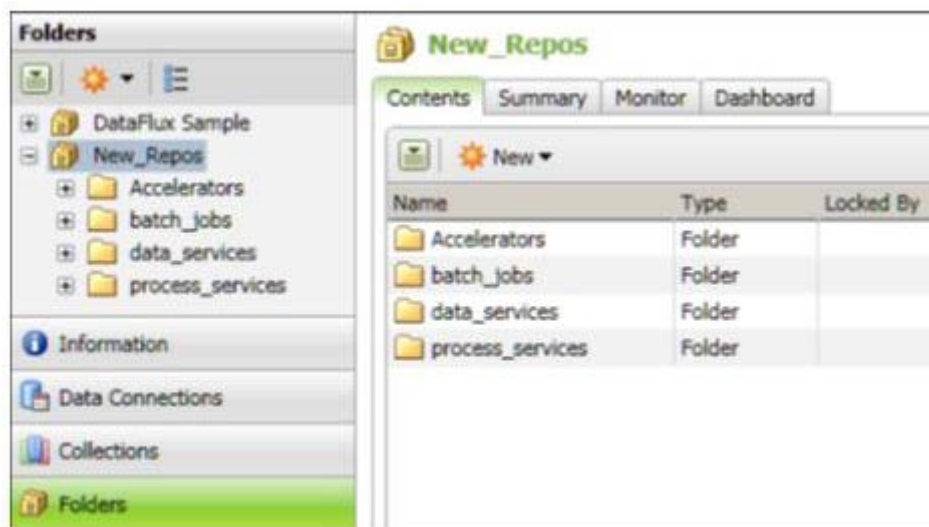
Folders

DataFlux Sample
New_Repos
Accelerators
batch_jobs
data_services
process_services

Information

Data Connections

Collections

Folders

New_Repos

Contents | Summary | Monitor | Dashboard

New

| Name | Type | Locked By |
|---|---|---|
| Accelerators | Folder | |
| batch_jobs | Folder | |
| data_services | Folder | |
| process_services | Folder | |